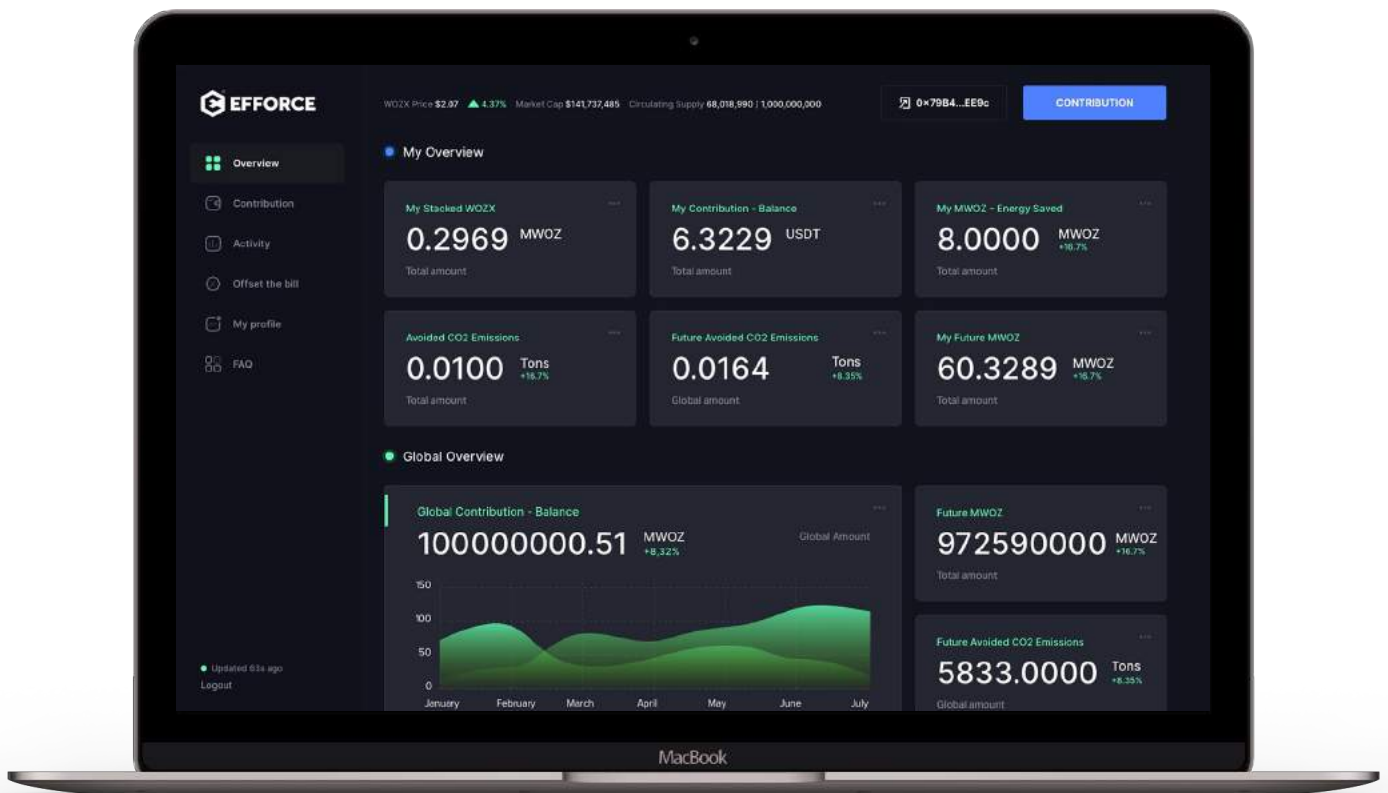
EFFORCE

WOZX Price $2.07 ▲4.37% Market Cap $141,737,485 Circulating Supply 68,018,990 | 1,000,000,000

0x79B4...EE9c

CONTRIBUTION

Overview
Contribution
Activity
Offset the bill
My profile
FAQ

My Overview

My Stacked WOZX
0.2969 MWOZ
Total amount

My Contribution - Balance
6.3229 USDT
Total amount

My MWOZ - Energy Saved
8.0000 MWOZ +16.7%
Total amount

Avoided CO2 Emissions
0.0100 Tons +16.7%
Total amount

Future Avoided CO2 Emissions
0.0164 Tons +8.35%
Global amount

My Future MWOZ
60.3289 MWOZ +16.7%
Total amount

Global Overview

Global Contribution - Balance
100000000.51 MWOZ +8,32%
Global Amount

150
100
50
0
January February March April May June July

Future MWOZ
972590000 MWOZ +16.7%
Total amount

Future Avoided CO2 Emissions
5833.0000 Tons +8.35%
Global amount

Updated 63s ago
Logout

MacBook